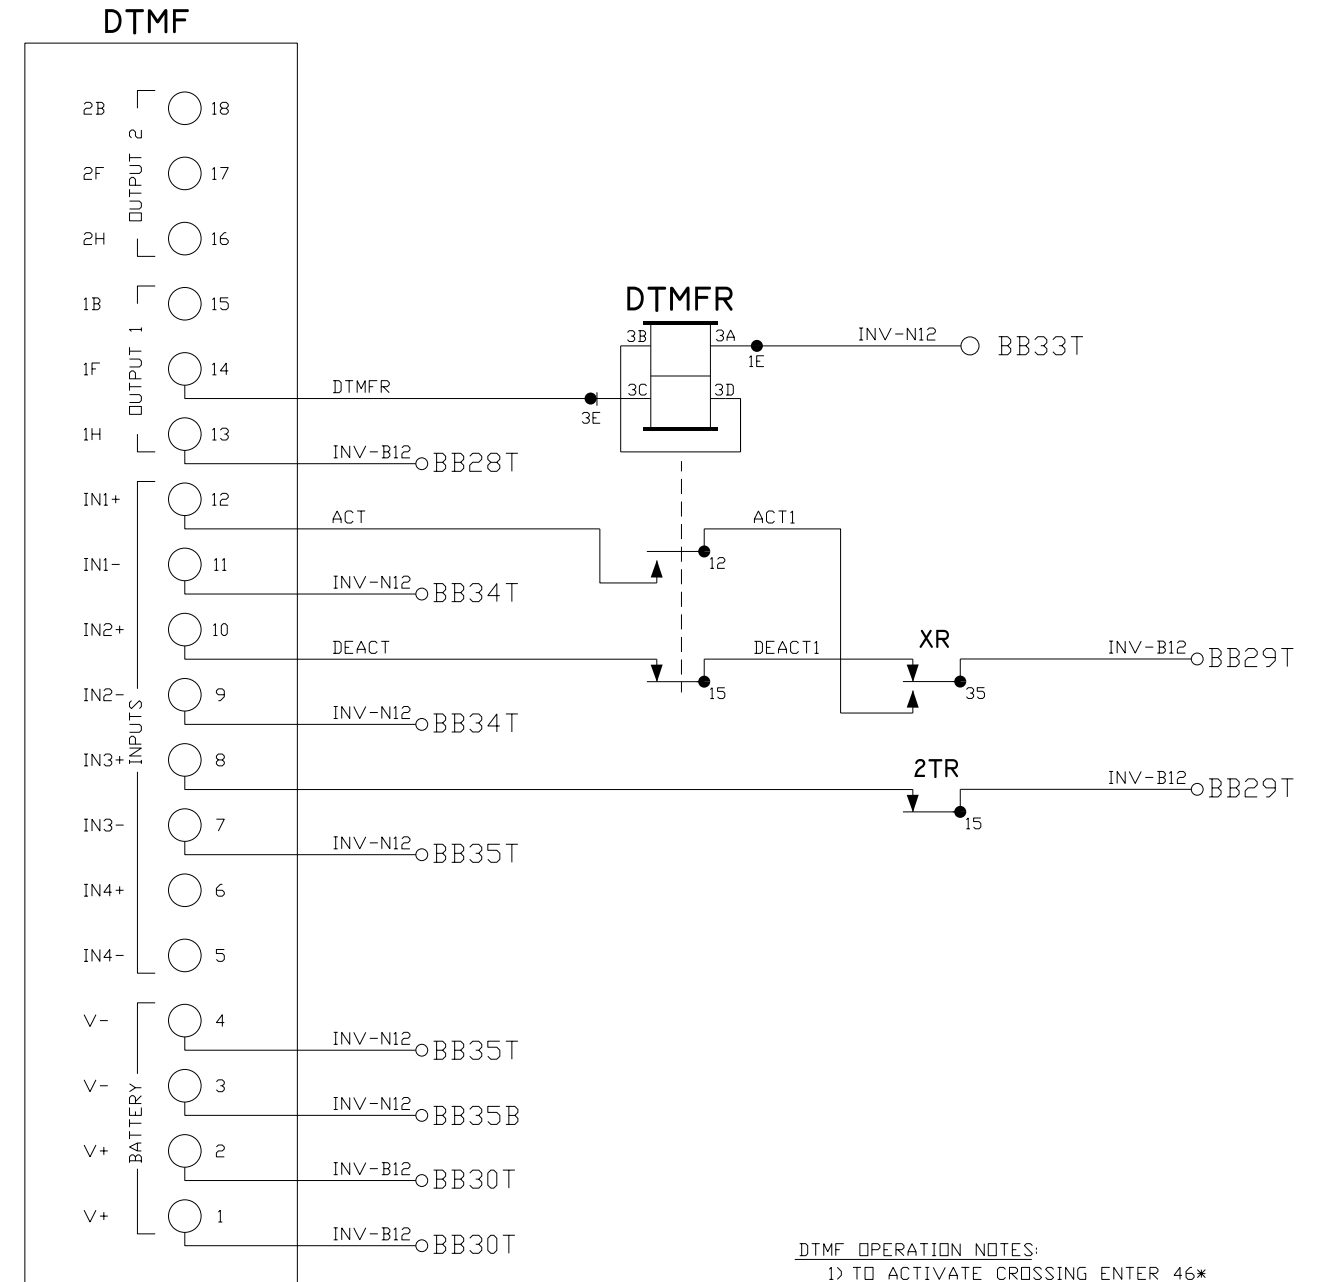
DTMF

2B 18
2F 17
2H 16
OUTPUT 2

1B 15
1F 14
1H 13
OUTPUT 1

IN1+ 12
IN1- 11
IN2+ 10
IN2- 9
IN3+ 8
IN3- 7
IN4+ 6
IN4- 5
INPUTS

V- 4
V- 3
V+ 2
V+ 1
BATTERY

DTMFR
3B
3A
1E
INV-N12
BB33T
3C
3D
3E
DTMFR

INV-B12 BB28T
ACT
ACT1
12
INV-N12 BB34T
DEACT
DEACT1
15
XR
35
INV-B12 BB29T
INV-N12 BB34T
2TR
15
INV-B12 BB29T
INV-N12 BB35T
INV-N12 BB35T
INV-N12 BB35B
INV-B12 BB30T
INV-B12 BB30T

DTMF OPERATION NOTES:
1) TO ACTIVATE CROSSING ENTER 46*